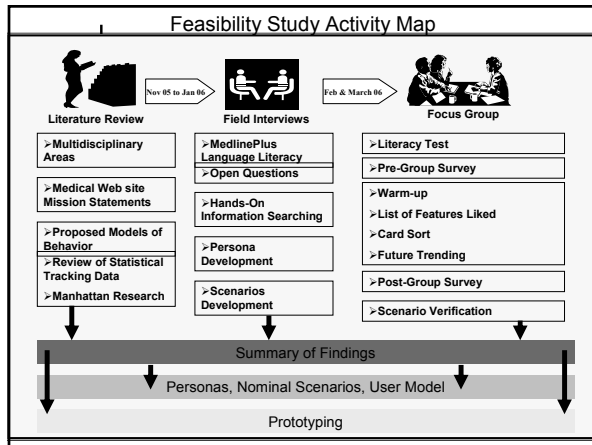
Feasibility Study Activity Map

Literature Review

Nov 05 to Jan 06

Field Interviews

Feb & March 06

Focus Group

➢Multidisciplinary Areas

➢Medical Web site Mission Statements

➢Proposed Models of Behavior

➢Review of Statistical Tracking Data

➢Manhattan Research

➢MedlinePlus Language Literacy

➢Open Questions

➢Hands-On Information Searching

➢Persona Development

➢Scenarios Development

➢Literacy Test

➢Pre-Group Survey

➢Warm-up

➢List of Features Liked

➢Card Sort

➢Future Trending

➢Post-Group Survey

➢Scenario Verification

Summary of Findings

Personas, Nominal Scenarios, User Model

Prototyping